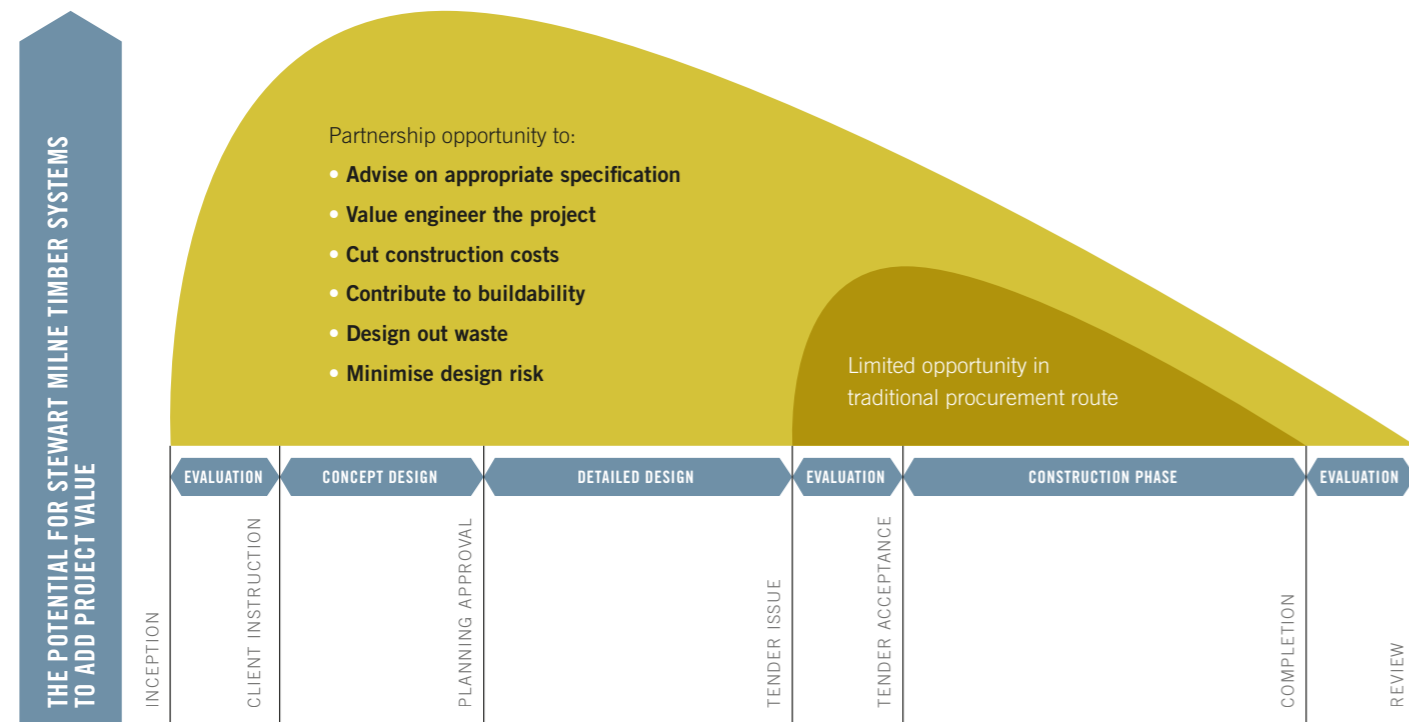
THE POTENTIAL FOR STEWART MILNE TIMBER SYSTEMS TO ADD PROJECT VALUE

Partnership opportunity to:
• Advise on appropriate specification
• Value engineer the project
• Cut construction costs
• Contribute to buildability
• Design out waste
• Minimise design risk

Limited opportunity in traditional procurement route

EVALUATION
CONCEPT DESIGN
DETAILED DESIGN
EVALUATION
CONSTRUCTION PHASE
EVALUATION

INCEPTION
CLIENT INSTRUCTION
PLANNING APPROVAL
TENDER ISSUE
TENDER ACCEPTANCE
COMPLETION
REVIEW